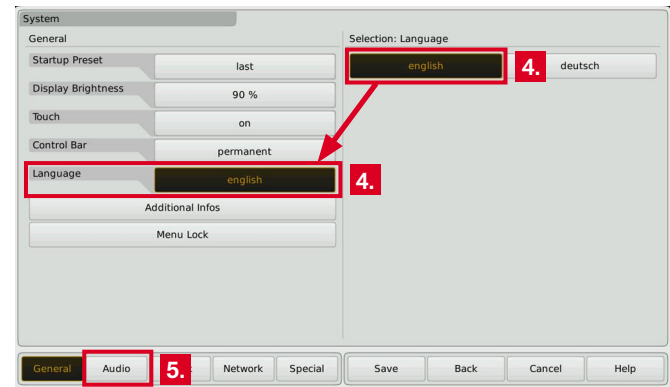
System

General

Startup Preset | last

Display Brightness | 90 %

Touch | on

Control Bar | permanent

Language | english

4.

Additional Infos

Menu Lock

Selection: Language

english

4.

deutsch

General

Audio

5.

Network

Special

Save

Back

Cancel

Help